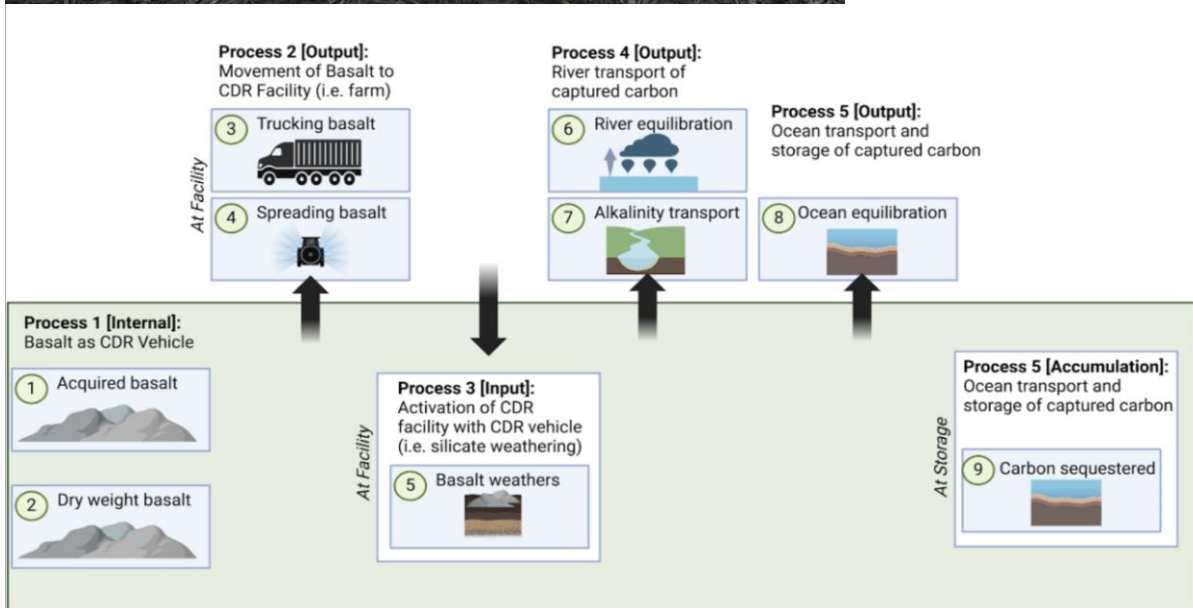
**Process 2 [Output]:**
Movement of Basalt to CDR Facility (i.e. farm)

At Facility

3 Trucking basalt

4 Spreading basalt

**Process 4 [Output]:**
River transport of captured carbon

6 River equilibration

7 Alkalinity transport

**Process 5 [Output]:**
Ocean transport and storage of captured carbon

8 Ocean equilibration

**Process 1 [Internal]:**
Basalt as CDR Vehicle

1 Acquired basalt

2 Dry weight basalt

**Process 3 [Input]:**
Activation of CDR facility with CDR vehicle (i.e. silicate weathering)

At Facility

5 Basalt weathers

**Process 5 [Accumulation]:**
Ocean transport and storage of captured carbon

At Storage

9 Carbon sequestered